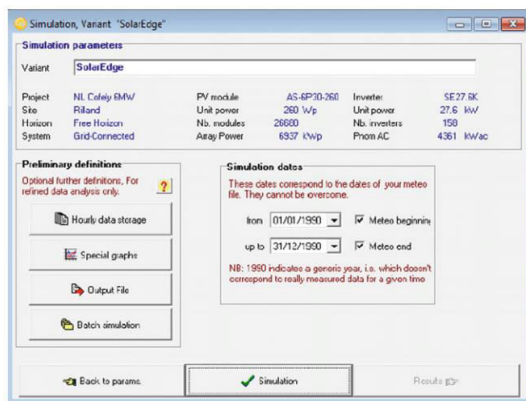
Simulation, Variant "SolarEdge"

Simulation parameters

Variant SolarEdge

| Project | NL Cofely 6MW | PV module | AS-6P30-260 | Inverter | SE27.6K |
|---|---|---|---|---|---|
| Site | Riland | Unit power | 260 Wp | Unit power | 27.6 kW |
| Horizon | Free Horizon | Nb. modules | 26680 | Nb. inverters | 158 |
| System | Grid-Connected | Array Power | 6937 KWp | Pnom AC | 4361 kWac |

Preliminary definitions

Optional further definitons. For refined data analysis only.

?

Hourly data storage

Special graphs

Output File

Batch simulation

Simulation dates

These dates correspond to the dates of your meteo file. They cannot be overcome.

from 01/01/1990 Meteo beginning

up to 31/12/1990 Meteo end

NB: 1990 indicates a generic year, i.e. which doesn't correspond to really measured data for a given time

Back to params.

Simulation

Results